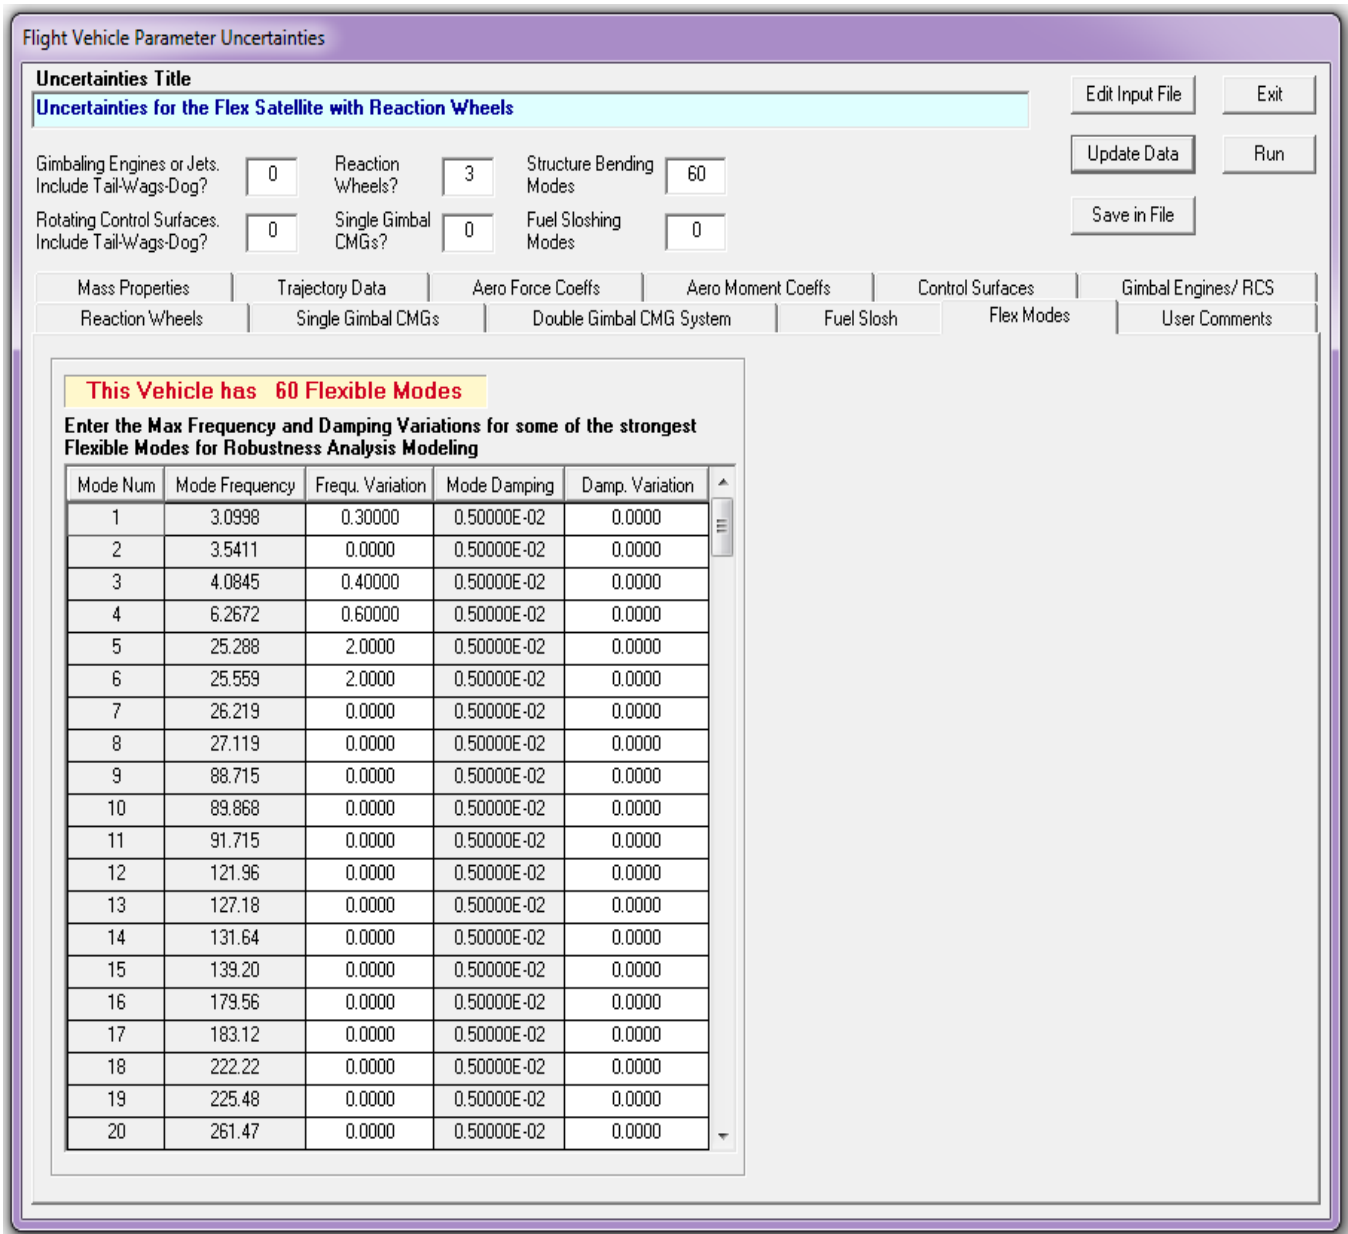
Flight Vehicle Parameter Uncertainties

Uncertainties Title

Uncertainties for the Flex Satellite with Reaction Wheels

Edit Input File

Exit

Update Data

Run

Save in File

Gimbaling Engines or Jets. Include Tail-Wags-Dog? 0

Reaction Wheels? 3

Structure Bending Modes 60

Rotating Control Surfaces. Include Tail-Wags-Dog? 0

Single Gimbal CMGs? 0

Fuel Sloshing Modes 0

Mass Properties | Trajectory Data | Aero Force Coeffs | Aero Moment Coeffs | Control Surfaces | Gimbal Engines/ RCS

Reaction Wheels | Single Gimbal CMGs | Double Gimbal CMG System | Fuel Slosh | Flex Modes | User Comments

This Vehicle has 60 Flexible Modes

Enter the Max Frequency and Damping Variations for some of the strongest Flexible Modes for Robustness Analysis Modeling

| Mode Num | Mode Frequency | Frequ. Variation | Mode Damping | Damp. Variation |
|---|---|---|---|---|
| 1 | 3.0998 | 0.30000 | 0.50000E-02 | 0.0000 |
| 2 | 3.5411 | 0.0000 | 0.50000E-02 | 0.0000 |
| 3 | 4.0845 | 0.40000 | 0.50000E-02 | 0.0000 |
| 4 | 6.2672 | 0.60000 | 0.50000E-02 | 0.0000 |
| 5 | 25.288 | 2.0000 | 0.50000E-02 | 0.0000 |
| 6 | 25.559 | 2.0000 | 0.50000E-02 | 0.0000 |
| 7 | 26.219 | 0.0000 | 0.50000E-02 | 0.0000 |
| 8 | 27.119 | 0.0000 | 0.50000E-02 | 0.0000 |
| 9 | 88.715 | 0.0000 | 0.50000E-02 | 0.0000 |
| 10 | 89.868 | 0.0000 | 0.50000E-02 | 0.0000 |
| 11 | 91.715 | 0.0000 | 0.50000E-02 | 0.0000 |
| 12 | 121.96 | 0.0000 | 0.50000E-02 | 0.0000 |
| 13 | 127.18 | 0.0000 | 0.50000E-02 | 0.0000 |
| 14 | 131.64 | 0.0000 | 0.50000E-02 | 0.0000 |
| 15 | 139.20 | 0.0000 | 0.50000E-02 | 0.0000 |
| 16 | 179.56 | 0.0000 | 0.50000E-02 | 0.0000 |
| 17 | 183.12 | 0.0000 | 0.50000E-02 | 0.0000 |
| 18 | 222.22 | 0.0000 | 0.50000E-02 | 0.0000 |
| 19 | 225.48 | 0.0000 | 0.50000E-02 | 0.0000 |
| 20 | 261.47 | 0.0000 | 0.50000E-02 | 0.0000 |